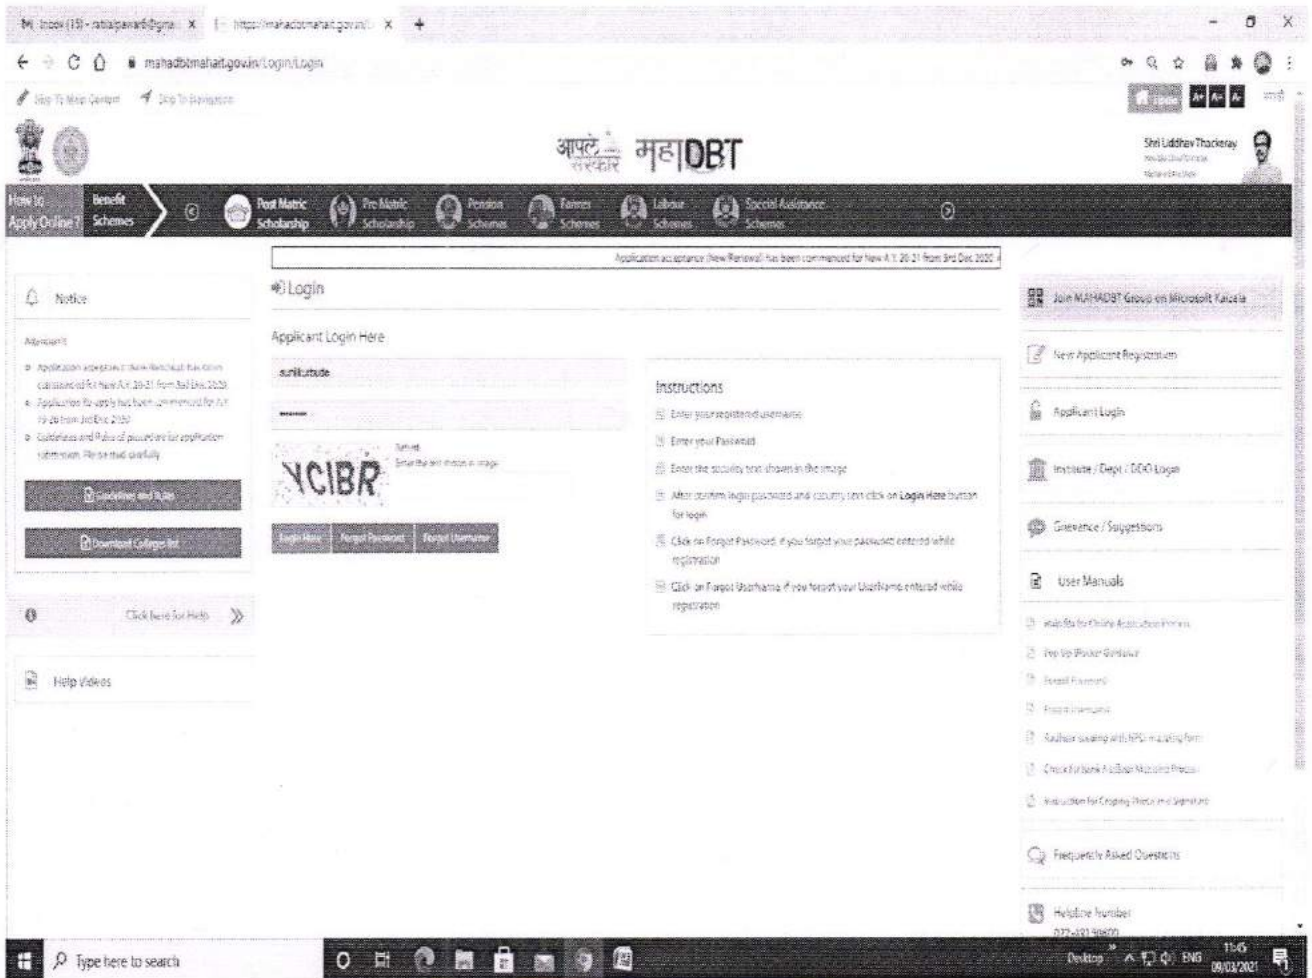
M Inbox (15) - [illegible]@gmail × | https://mahadbtmahait.gov.in/ ×  +

mahadbtmahait.gov.in/Login/Login

Skip To Main Content   Skip To Navigation

Home  A+  A  A-  मराठी

आपले सरकार  महाDBT

Shri Uddhav Thackeray
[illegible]

How to Apply Online?  Benefit Schemes  Post Matric Scholarship  Pre Matric Scholarship  Pension Schemes  Farmer Schemes  Labour Schemes  Special Assistance Schemes

Application acceptance (New/Renewal) has been commenced for New A.Y. 20-21 from 3rd Dec 2020

Notice

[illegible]
Application acceptance (New/Renewal) has been commenced for New A.Y. 20-21 from 3rd Dec 2020
Application for apply has been commenced for A.Y. 19-20 from 3rd Dec 2020
Guidelines and Rules of procedure for application submission. Please read carefully

Guidelines and Rules

Download College list

Click here for Help

Help Videos

Login

Applicant Login Here

sunilkutude

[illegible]

YCIBR

Refresh
Enter the text shown in image

Login Here  Forgot Password  Forgot Username

Instructions
Enter your registered username
Enter your Password
Enter the security text shown in the image
After confirm login password and security text click on Login Here button for login
Click on Forgot Password, if you forgot your password entered while registration
Click on Forgot Username if you forgot your UserName entered while registration

Join MAHADBT Group on Microsoft Kaizala

New Applicant Registration

Applicant Login

Institute / Dept / DDO Login

Grievance / Suggestions

User Manuals

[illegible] for Online Application Process
Pop Up Blocker Guidance
Forgot Password
Forgot Username
Aadhaar seeding with NPCI mapping form
Check for bank Aadhaar Mapping Process
Instruction for Cropping Photo and Signature

Frequently Asked Questions

Helpline Number
022-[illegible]

Type here to search

Desktop  ENG  11:05  09/03/2021